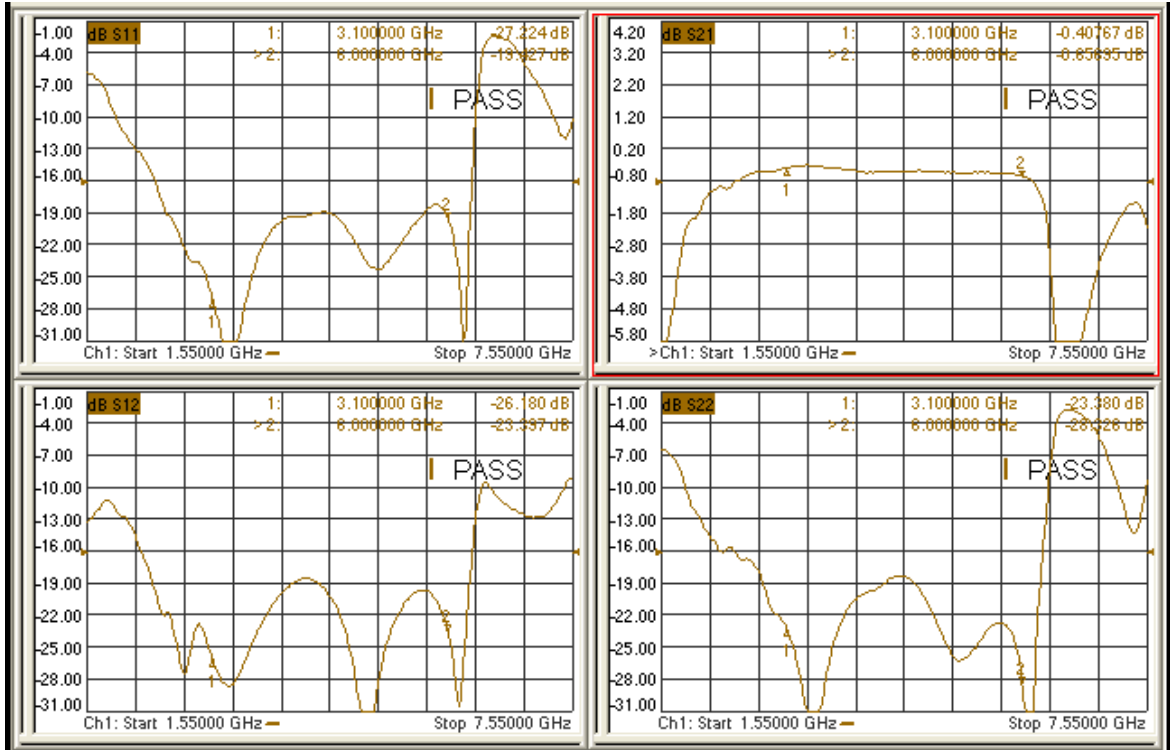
-1.00 dB S11 1: 3.100000 GHz -27.224 dB
-4.00 >2: 6.000000 GHz -18.027 dB
-7.00
PASS
-10.00
-13.00
-16.00
-19.00
-22.00
-25.00
-28.00
-31.00
2
1
Ch1: Start 1.55000 GHz Stop 7.55000 GHz

4.20 dB S21 1: 3.100000 GHz -0.40767 dB
3.20 >2: 6.000000 GHz -0.65695 dB
2.20
PASS
1.20
0.20
-0.80
-1.80
-2.80
-3.80
-4.80
-5.80
1
2
>Ch1: Start 1.55000 GHz Stop 7.55000 GHz

-1.00 dB S12 1: 3.100000 GHz -26.180 dB
-4.00 >2: 6.000000 GHz -23.337 dB
-7.00
PASS
-10.00
-13.00
-16.00
-19.00
-22.00
-25.00
-28.00
-31.00
1
2
Ch1: Start 1.55000 GHz Stop 7.55000 GHz

-1.00 dB S22 1: 3.100000 GHz -23.380 dB
-4.00 >2: 6.000000 GHz -28.326 dB
-7.00
PASS
-10.00
-13.00
-16.00
-19.00
-22.00
-25.00
-28.00
-31.00
1
2
Ch1: Start 1.55000 GHz Stop 7.55000 GHz